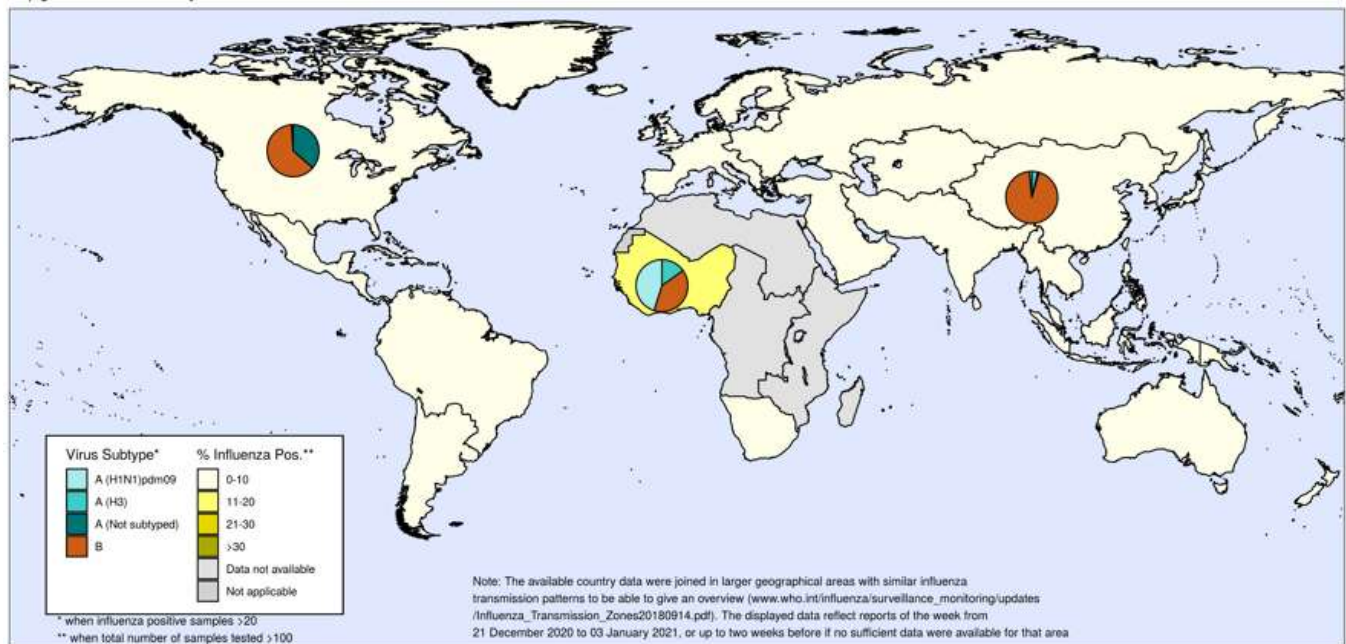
Virus Subtype*

A (H1N1)pdm09

A (H3)

A (Not subtyped)

B

% Influenza Pos.**

0-10

11-20

21-30

>30

Data not available

Not applicable

* when influenza positive samples >20

** when total number of samples tested >100

Note: The available country data were joined in larger geographical areas with similar influenza transmission patterns to be able to give an overview (www.who.int/influenza/surveillance_monitoring/updates /Influenza_Transmission_Zones20180914.pdf). The displayed data reflect reports of the week from 21 December 2020 to 03 January 2021, or up to two weeks before if no sufficient data were available for that area